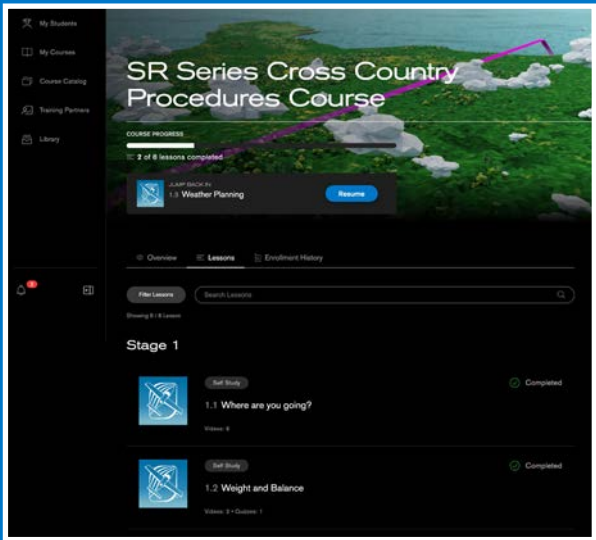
My Students
My Courses
Course Catalog
Training Partners
Library

SR Series Cross Country Procedures Course

COURSE PROGRESS
2 of 8 lessons completed

JUMP BACK IN
1.3 Weather Planning
Resume

Overview
Lessons
Enrollment History

Filter Lessons
Search Lessons
Showing 8 | 8 Lesson

Stage 1

Self Study
1.1 Where are you going?
Videos: 6
Completed

Self Study
1.2 Weight and Balance
Videos: 3 • Quizzes: 1
Completed